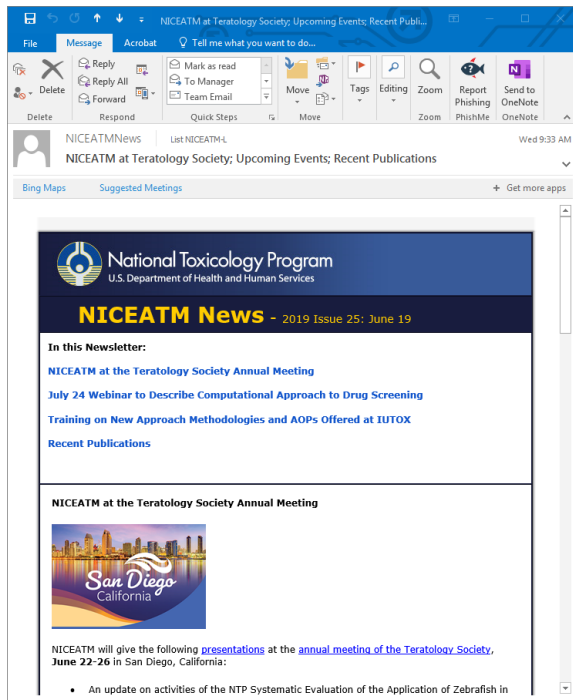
NICEATM at Teratology Society; Upcoming Events; Recent Publi...

File Message Acrobat Tell me what you want to do...

Delete Reply Reply All Forward Mark as read To Manager Team Email Move Tags Editing Zoom Report Phishing Send to OneNote

Delete Respond Quick Steps Move Zoom PhishMe OneNote

NICEATMNews List NICEATM-L Wed 9:33 AM

NICEATM at Teratology Society; Upcoming Events; Recent Publications

Bing Maps Suggested Meetings + Get more apps

National Toxicology Program
U.S. Department of Health and Human Services

NICEATM News - 2019 Issue 25: June 19

In this Newsletter:

NICEATM at the Teratology Society Annual Meeting

July 24 Webinar to Describe Computational Approach to Drug Screening

Training on New Approach Methodologies and AOPs Offered at IUTOX

Recent Publications

NICEATM at the Teratology Society Annual Meeting

San Diego California

NICEATM will give the following presentations at the annual meeting of the Teratology Society, June 22-26 in San Diego, California:

• An update on activities of the NTP Systematic Evaluation of the Application of Zebrafish in